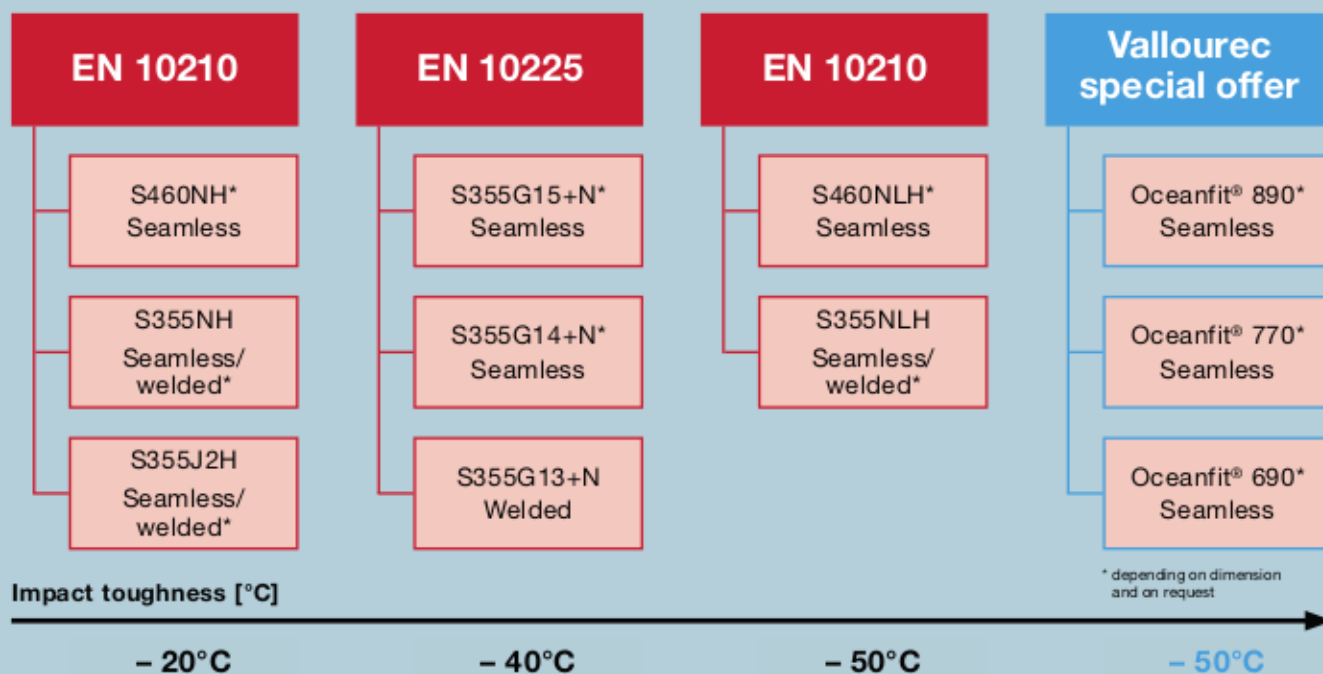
EN 10210

S460NH*
Seamless

S355NH
Seamless/
welded*

S355J2H
Seamless/
welded*

EN 10225

S355G15+N*
Seamless

S355G14+N*
Seamless

S355G13+N
Welded

EN 10210

S460NLH*
Seamless

S355NLH
Seamless/
welded*

Vallourec
special offer

Oceanfit® 890*
Seamless

Oceanfit® 770*
Seamless

Oceanfit® 690*
Seamless

* depending on dimension and on request

Impact toughness [°C]

– 20°C

– 40°C

– 50°C

– 50°C